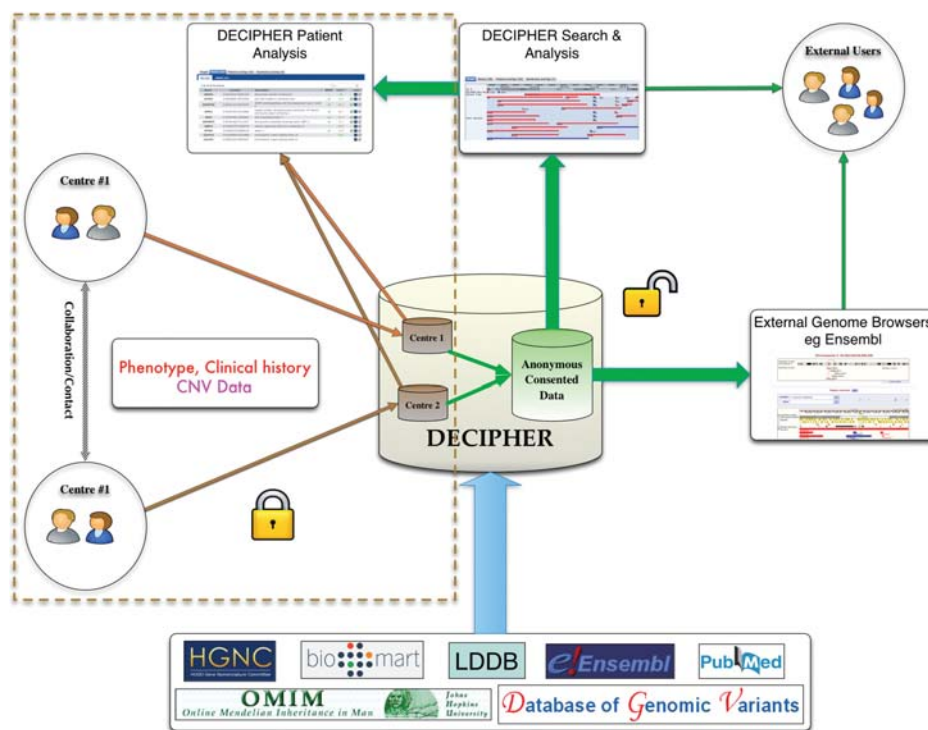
DECIPHER Patient Analysis

DECIPHER Search & Analysis

External Users

Centre #1

Collaboration/Contact

Phenotype, Clinical history
CNV Data

Centre 1

Centre 2

Anonymous Consented Data

DECIPHER

External Genome Browsers eg Ensembl

Centre #1

HGNC

bio mart

LDDB

e! Ensembl

PubMed

OMIM Online Mendelian Inheritance in Man

Johns Hopkins University

Database of Genomic Variants